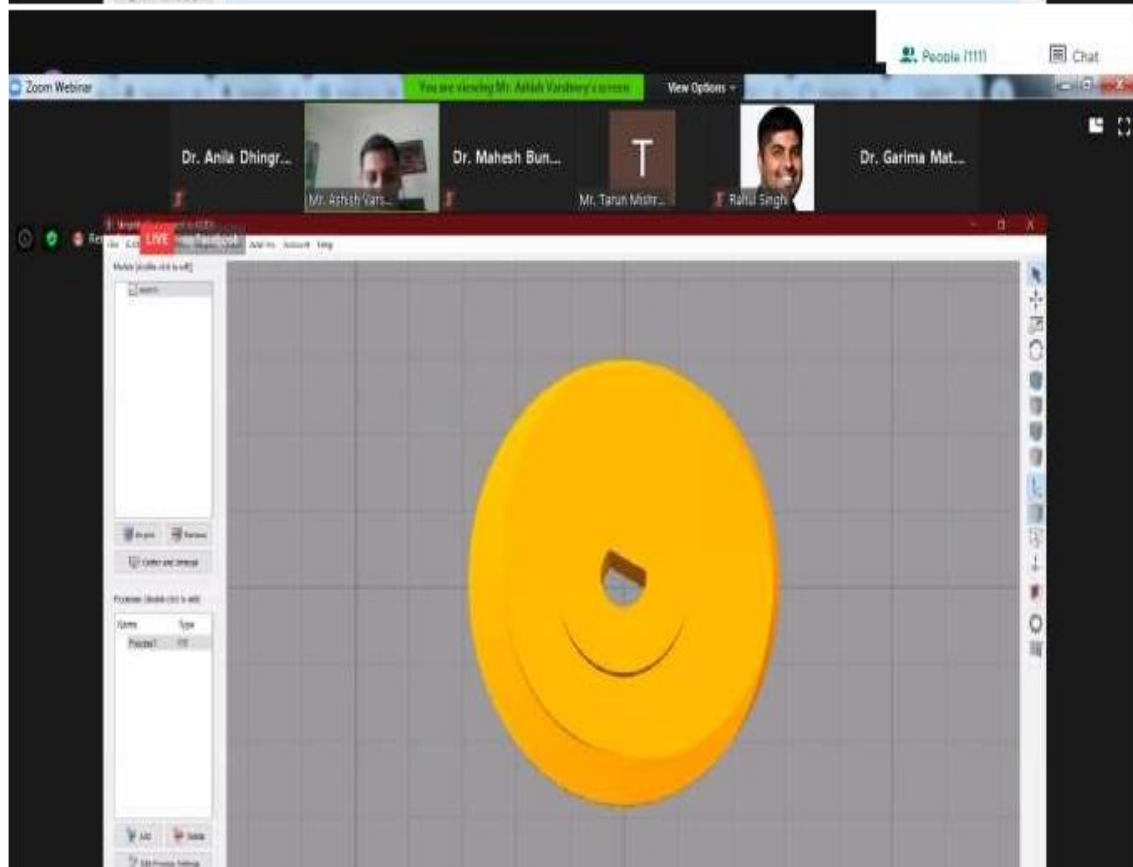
People (111)
Chat
Zoom Webinar
You are viewing Mr. Ashish Varshney's screen
View Options
Dr. Anila Dhingr...
Mr. Ashish Vars...
Dr. Mahesh Bun...
T
Mr. Tarun Mishr...
Rahul Singh
Dr. Garima Mat...
LIVE
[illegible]
Add-ins
Account
Help
Models (double click to edit)
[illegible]
Import
Remove
Center and Arrange
Processes (double click to edit)
Name
Type
Process1
FFF
Add
Delete
Edit Process Settings